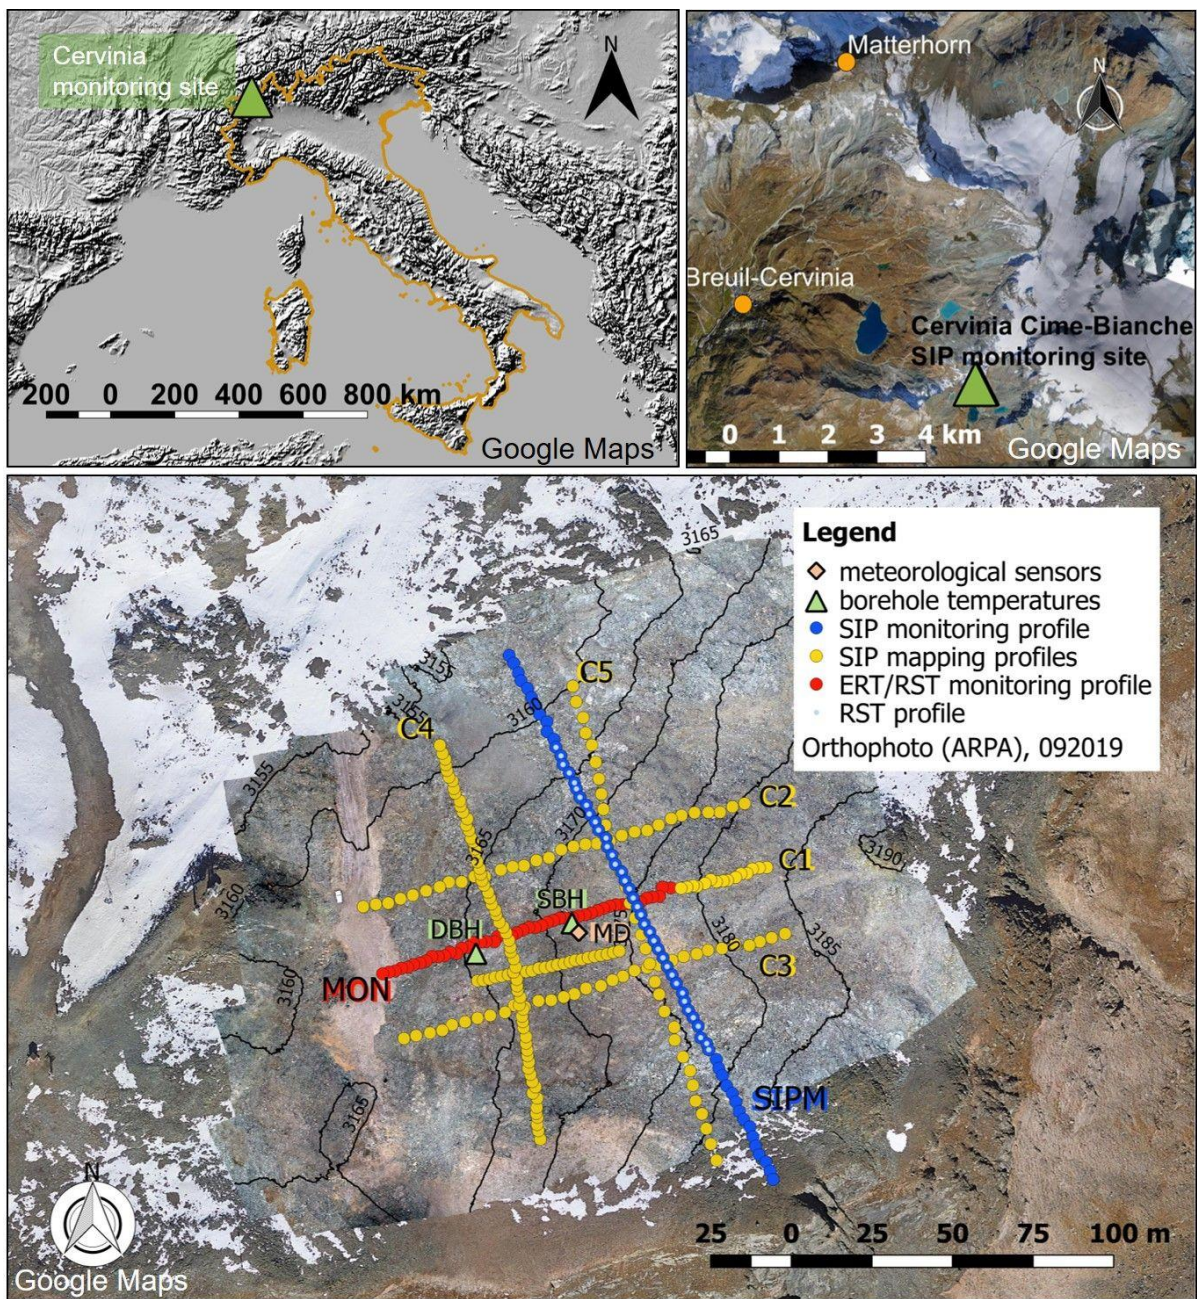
Cervinia monitoring site

N

200 0 200 400 600 800 km

Google Maps

Matterhorn

N

Breuil-Cervinia

Cervinia Cime-Bianche SIP monitoring site

0 1 2 3 4 km

Google Maps

Legend
meteorological sensors
borehole temperatures
SIP monitoring profile
SIP mapping profiles
ERT/RST monitoring profile
RST profile
Orthophoto (ARPA), 092019

3165
3155
3155
3160
C5
C4
3155
3170
C2
3165
C1
3190
3160
SBH
DBH
MD
3175
3180
3185
C3
MON
3160
SIPM
3165

N

Google Maps

25 0 25 50 75 100 m